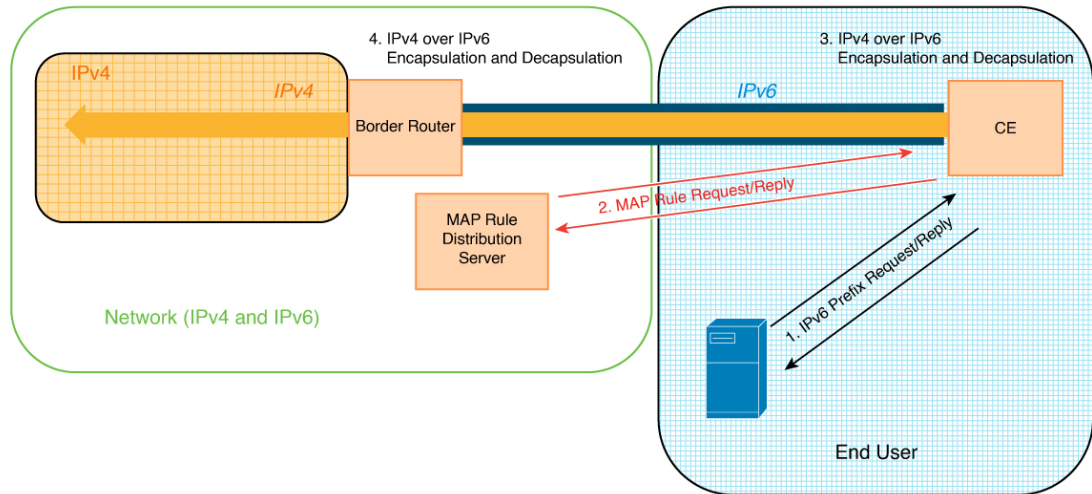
4. IPv4 over IPv6 Encapsulation and Decapsulation

3. IPv4 over IPv6 Encapsulation and Decapsulation

IPv4

IPv4

Border Router

IPv6

CE

MAP Rule Distribution Server

2. MAP Rule Request/Reply

1. IPv6 Prefix Request/Reply

Network (IPv4 and IPv6)

End User